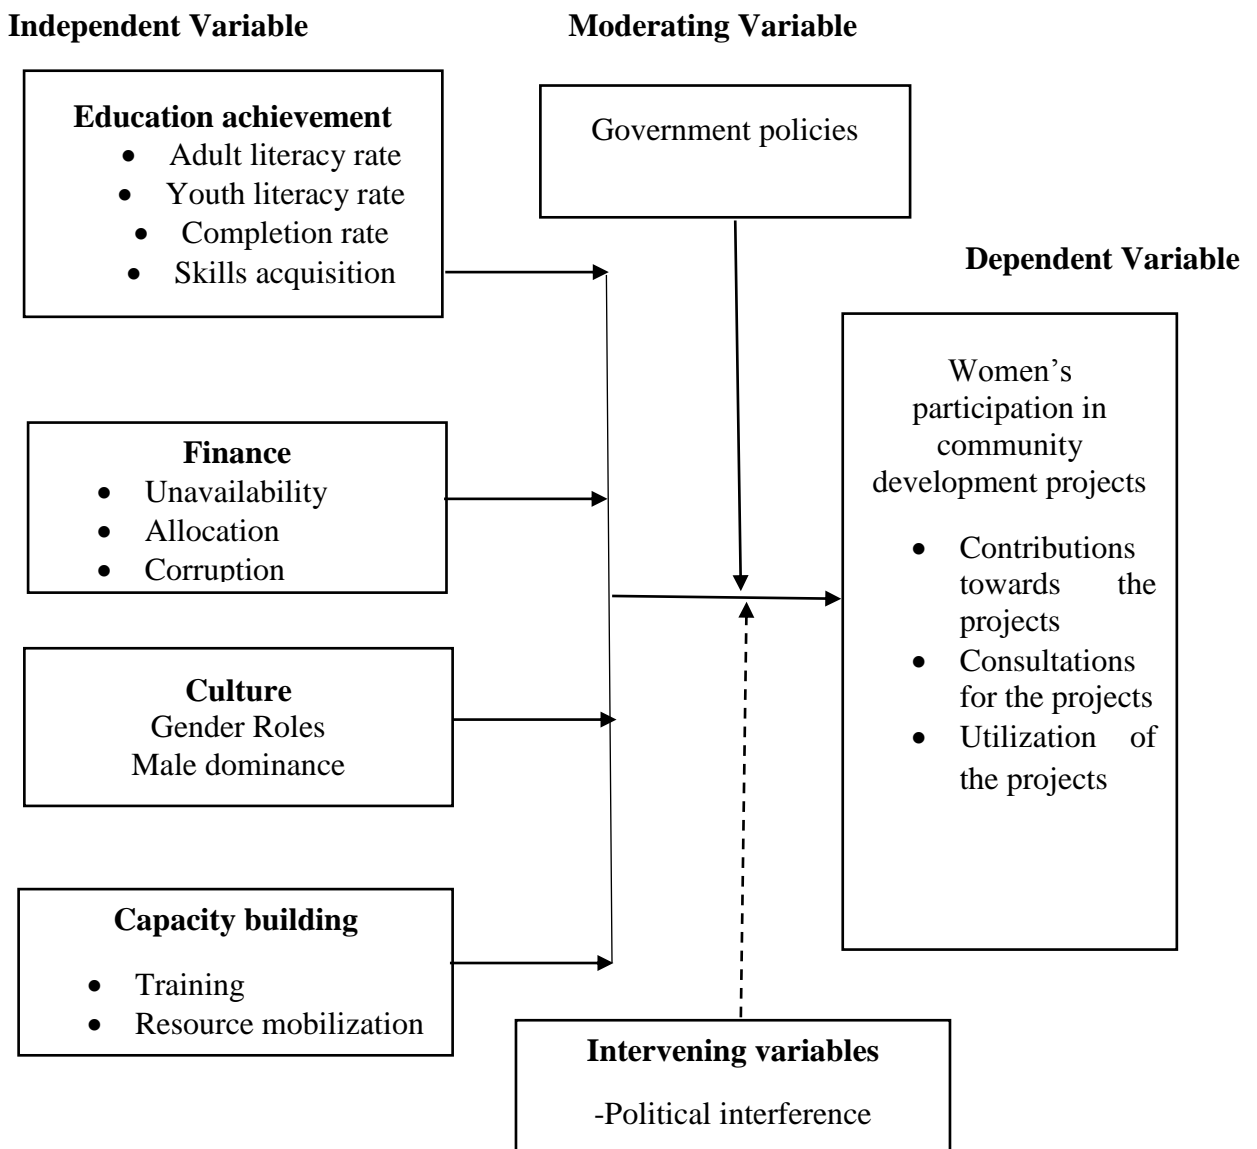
Independent Variable

Moderating Variable

Education achievement
- Adult literacy rate
- Youth literacy rate
- Completion rate
- Skills acquisition

Government policies

Dependent Variable

Finance
- Unavailability
- Allocation
- Corruption

Women's participation in community development projects
- Contributions towards the projects
- Consultations for the projects
- Utilization of the projects

Culture
Gender Roles
Male dominance

Capacity building
- Training
- Resource mobilization

Intervening variables
-Political interference